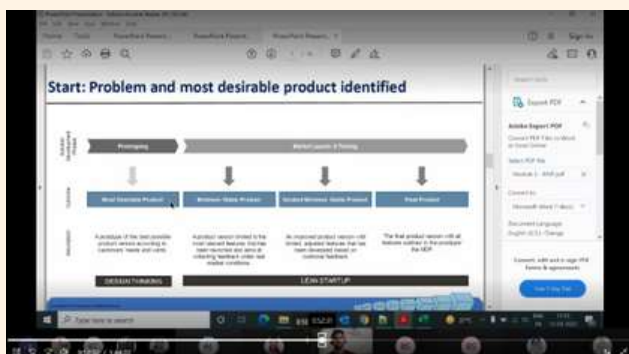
Start: Problem and most desirable product identified

Prototyping

Market Launch & Testing

Most Desirable Product

Minimum Viable Product

Scaled Minimum Viable Product

Final Product

DESIGN THINKING

LEAN STARTUP

Export PDF

Adobe Export PDF

Home

Tools

Sign In